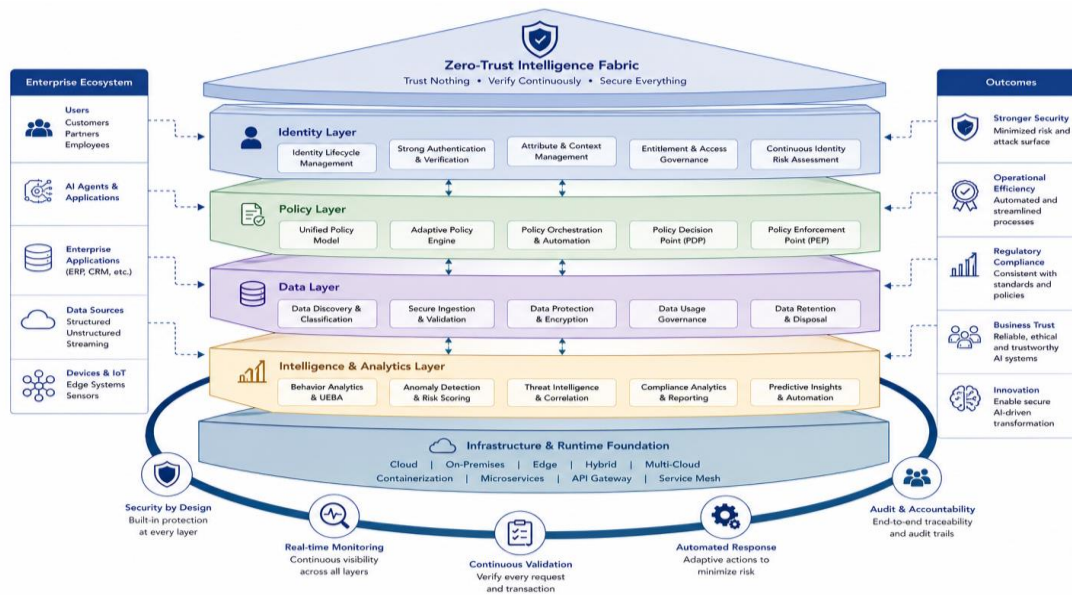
Zero-Trust Intelligence Fabric
Trust Nothing • Verify Continuously • Secure Everything

Enterprise Ecosystem

Users
Customers
Partners
Employees

AI Agents & Applications

Enterprise Applications (ERP, CRM, etc.)

Data Sources
Structured
Unstructured
Streaming

Devices & IoT
Edge Systems
Sensors

Identity Layer
Identity Lifecycle Management
Strong Authentication & Verification
Attribute & Context Management
Entitlement & Access Governance
Continuous Identity Risk Assessment

Policy Layer
Unified Policy Model
Adaptive Policy Engine
Policy Orchestration & Automation
Policy Decision Point (PDP)
Policy Enforcement Point (PEP)

Data Layer
Data Discovery & Classification
Secure Ingestion & Validation
Data Protection & Encryption
Data Usage Governance
Data Retention & Disposal

Intelligence & Analytics Layer
Behavior Analytics & UEBA
Anomaly Detection & Risk Scoring
Threat Intelligence & Correlation
Compliance Analytics & Reporting
Predictive Insights & Automation

Infrastructure & Runtime Foundation
Cloud | On-Premises | Edge | Hybrid | Multi-Cloud
Containerization | Microservices | API Gateway | Service Mesh

Outcomes

Stronger Security
Minimized risk and attack surface

Operational Efficiency
Automated and streamlined processes

Regulatory Compliance
Consistent with standards and policies

Business Trust
Reliable, ethical and trustworthy AI systems

Innovation
Enable secure AI-driven transformation

Security by Design
Built-in protection at every layer

Real-time Monitoring
Continuous visibility across all layers

Continuous Validation
Verify every request and transaction

Automated Response
Adaptive actions to minimize risk

Audit & Accountability
End-to-end traceability and audit trails